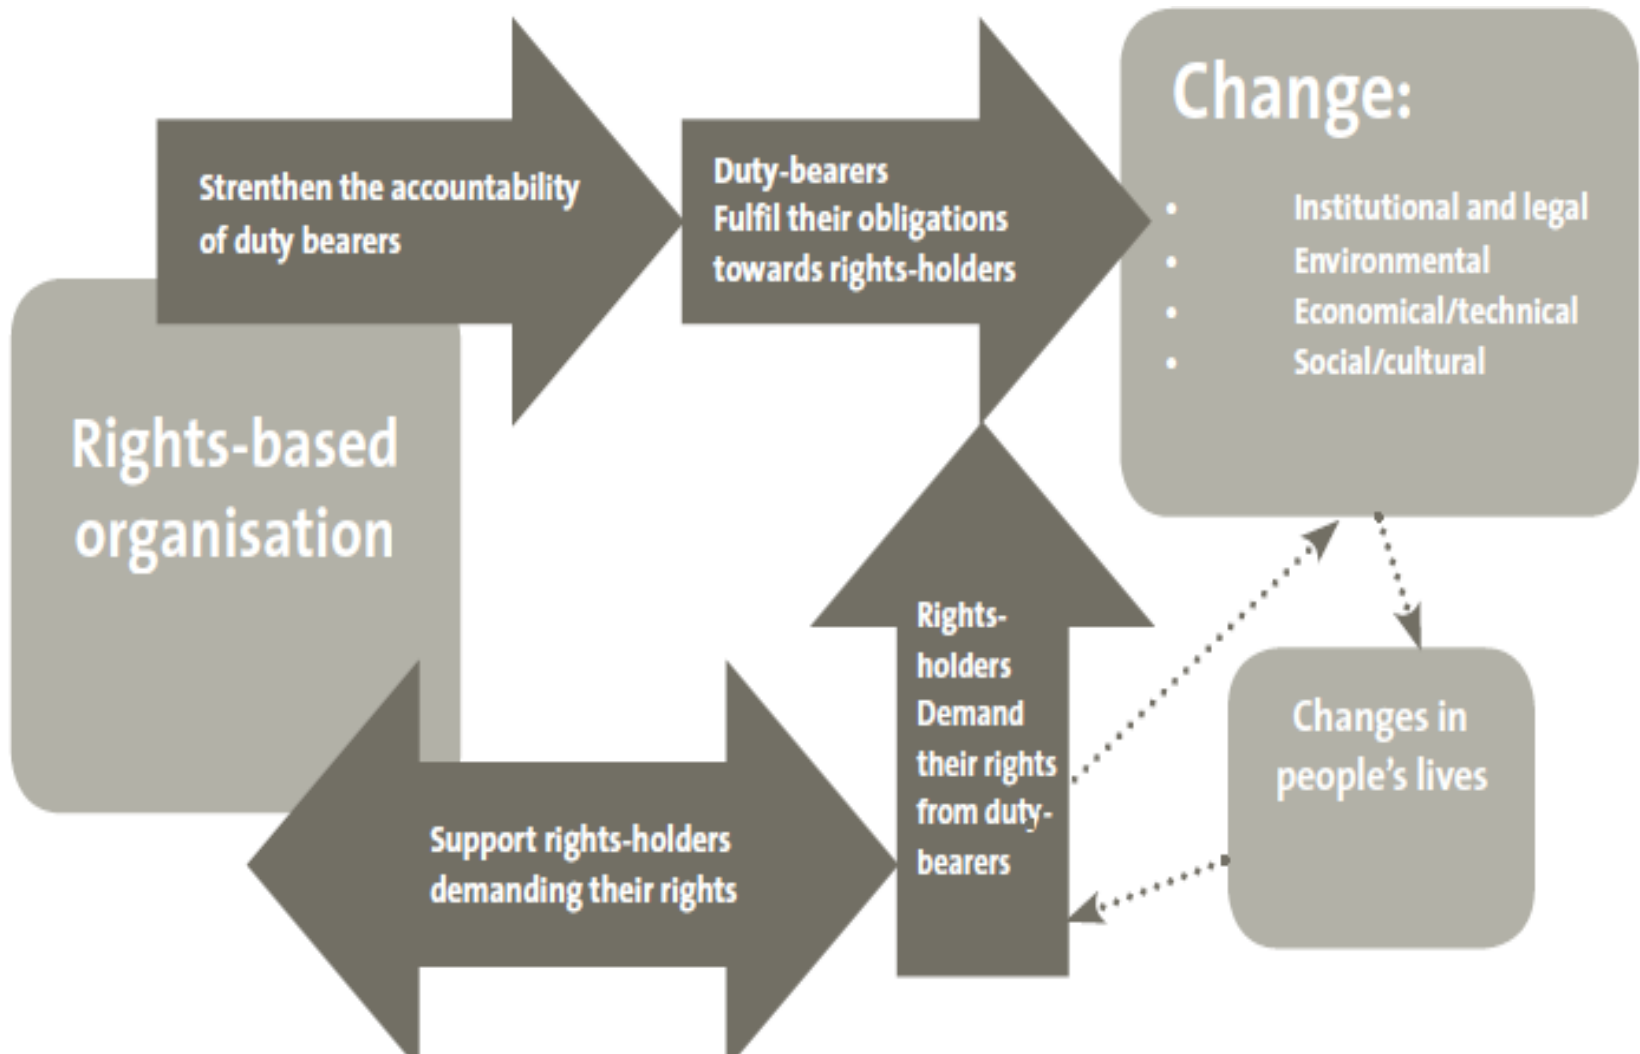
Rights-based organisation

Strenthen the accountability of duty bearers

Duty-bearers
Fulfil their obligations towards rights-holders

Change:
- Institutional and legal
- Environmental
- Economical/technical
- Social/cultural

Rights-holders
Demand their rights from duty-bearers

Support rights-holders demanding their rights

Changes in people's lives